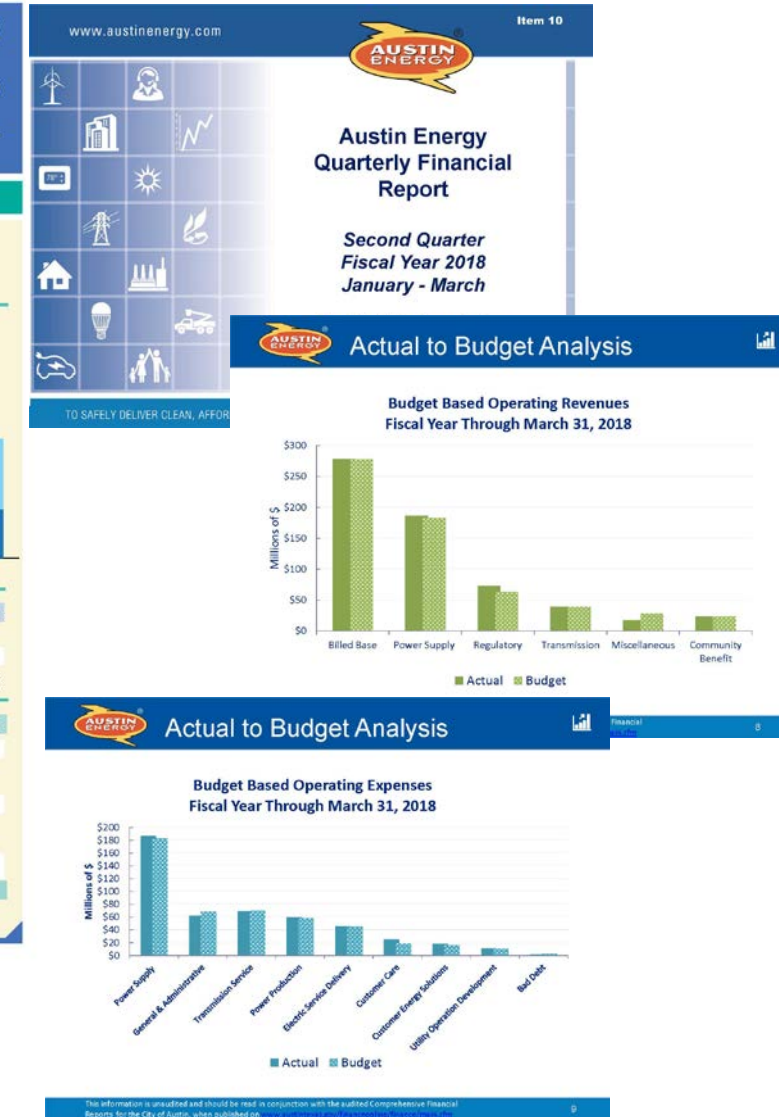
www.austinenergy.com

Item 10

AUSTIN ENERGY

Austin Energy Quarterly Financial Report

Second Quarter
Fiscal Year 2018
January - March

TO SAFELY DELIVER CLEAN, AFFOR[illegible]

AUSTIN ENERGY

Actual to Budget Analysis

Budget Based Operating Revenues
Fiscal Year Through March 31, 2018

$300
$250
$200
$150
$100
$50
$0

Millions of $

Billed Base
Power Supply
Regulatory
Transmission
Miscellaneous
Community Benefit

Actual
Budget

Financial
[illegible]

8

AUSTIN ENERGY

Actual to Budget Analysis

Budget Based Operating Expenses
Fiscal Year Through March 31, 2018

$200
$180
$160
$140
$120
$100
$80
$60
$40
$20
$0

Millions of $

Power Supply
General & Administrative
Transmission Service
Power Production
Electric Service Delivery
Customer Care
Customer Energy Solutions
Utility Operation Development
Bad Debt

Actual
Budget

This information is unaudited and should be read in conjunction with the audited Comprehensive Financial Reports for the City of Austin, when published on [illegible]

9